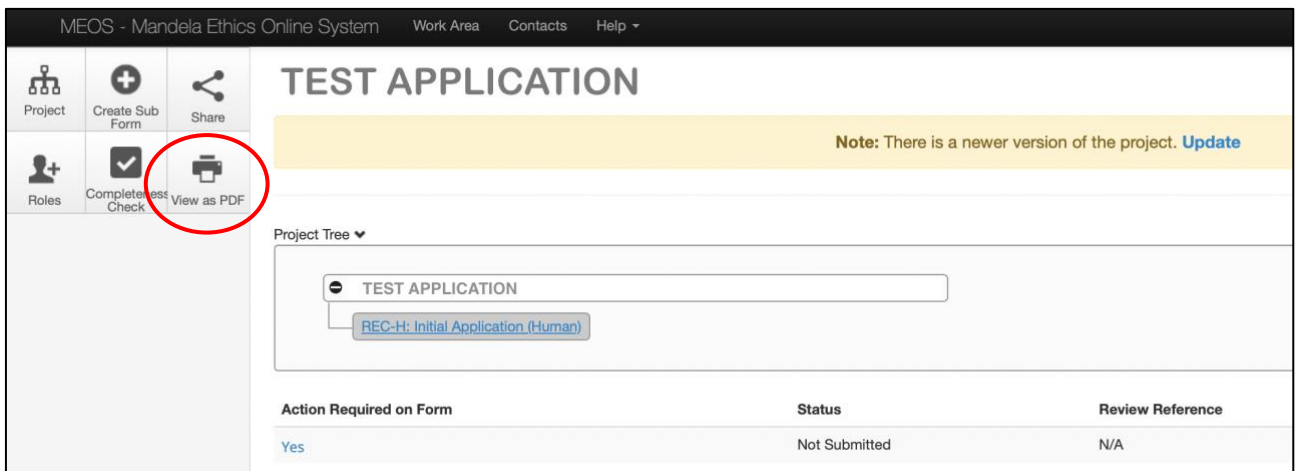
MEOS - Mandela Ethics Online System Work Area Contacts Help

Project
Create Sub Form
Share
Roles
Completeness Check
View as PDF

TEST APPLICATION

**Note:** There is a newer version of the project. Update

Project Tree

TEST APPLICATION

REC-H: Initial Application (Human)

| Action Required on Form | Status | Review Reference |
|---|---|---|
| Yes | Not Submitted | N/A |